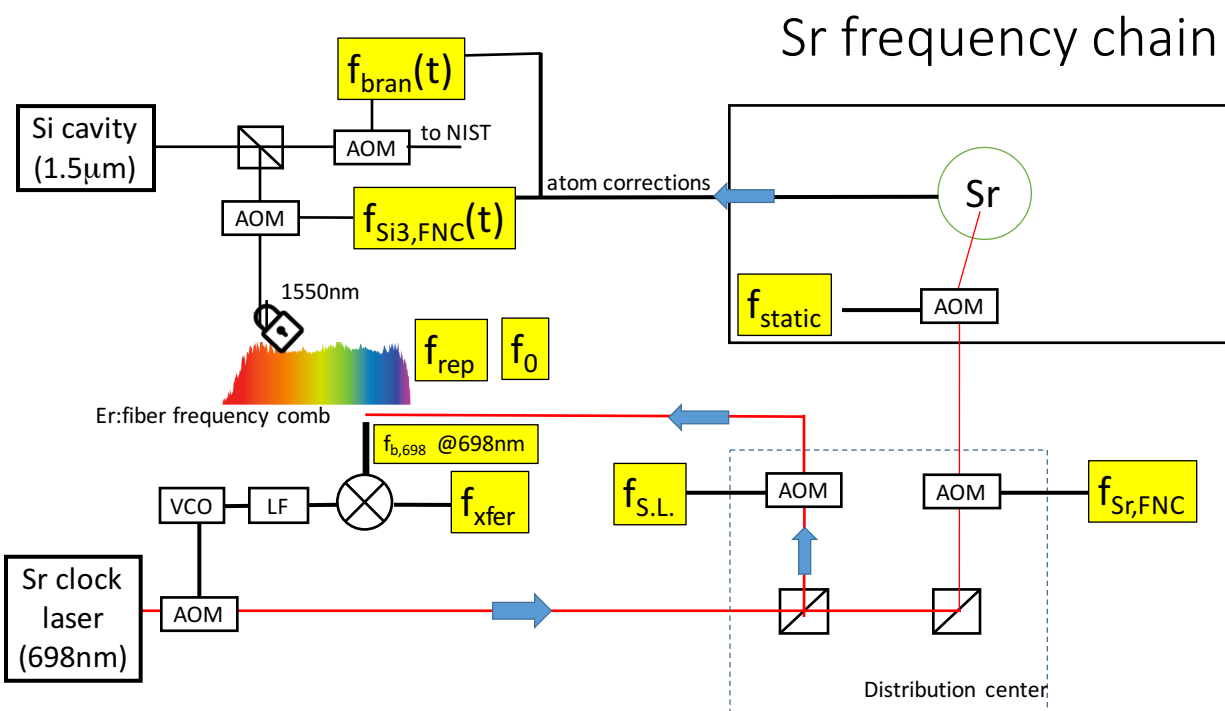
Sr frequency chain

$f_{bran}(t)$

Si cavity (1.5μm)

AOM

to NIST

atom corrections

AOM

$f_{Si3,FNC}(t)$

Sr

1550nm

$f_{static}$

AOM

$f_{rep}$

$f_0$

Er:fiber frequency comb

$f_{b,698}$ @698nm

VCO

LF

$f_{xfer}$

$f_{S.L.}$

AOM

AOM

$f_{Sr,FNC}$

Sr clock laser (698nm)

AOM

Distribution center